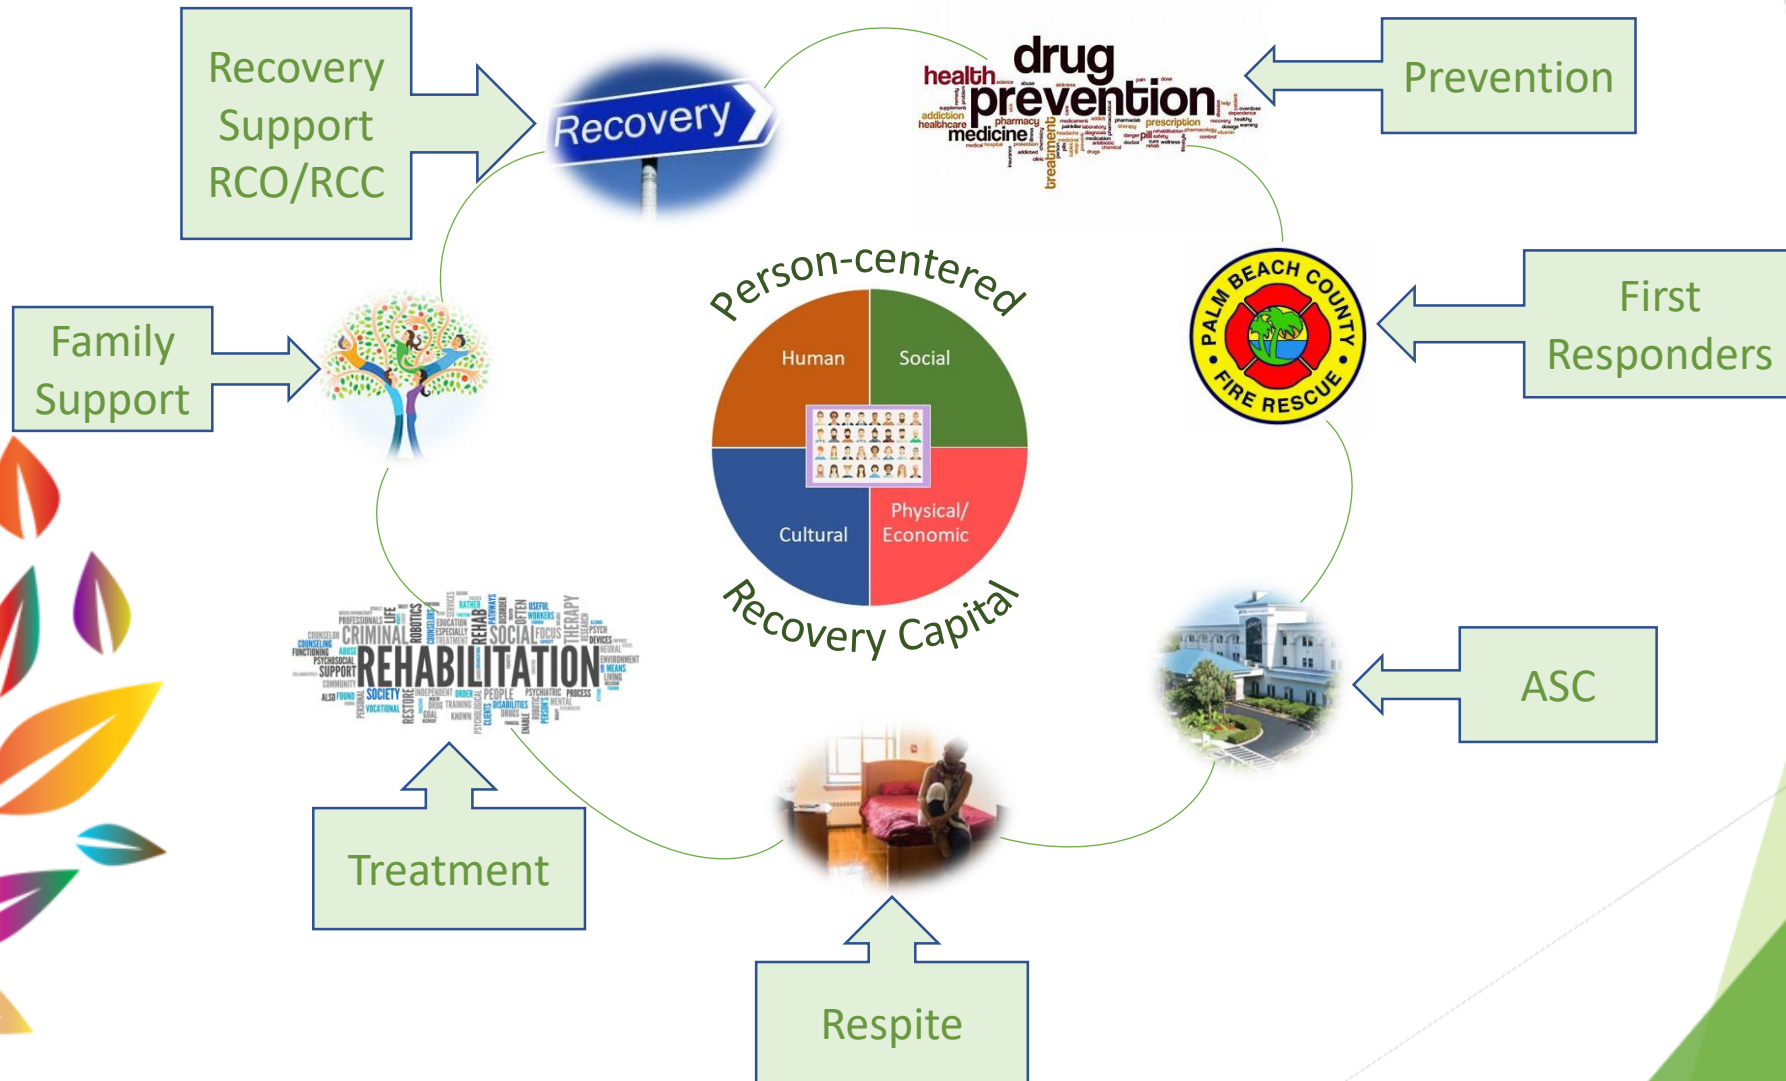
Recovery Support RCO/RCC

Recovery

health drug prevention addiction healthcare medicine treatment prescription

Prevention

Family Support

Person-centered

Human

Social

Cultural

Physical/ Economic

Recovery Capital

PALM BEACH COUNTY FIRE RESCUE

First Responders

REHABILITATION CRIMINAL SOCIAL THERAPY SUPPORT REHAB SOCIETY PEOPLE

ASC

Treatment

Respite